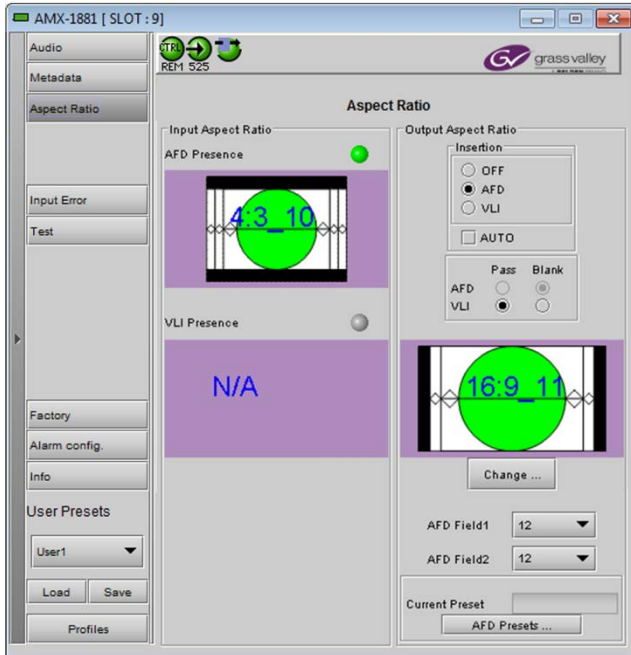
AMX-1881 [ SLOT : 9]

Audio
Metadata
Aspect Ratio
Input Error
Test
Factory
Alarm config.
Info
User Presets
User1
Load
Save
Profiles

CTRL
REM 525

grass valley

Aspect Ratio

Input Aspect Ratio
AFD Presence
4:3_10
VLI Presence
N/A

Output Aspect Ratio
Insertion
OFF
AFD
VLI
AUTO

| | Pass | Blank |
|---|---|---|
| AFD | | |
| VLI | | |

16:9_11
Change ...
AFD Field1 12
AFD Field2 12
Current Preset
AFD Presets ...